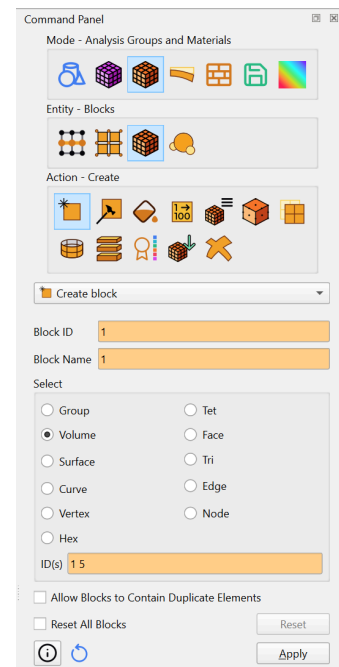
Command Panel

Mode - Analysis Groups and Materials

Entity - Blocks

Action - Create

Create block

Block ID 1

Block Name 1

Select

| | |
|---|---|
| Group | Tet |
| Volume | Face |
| Surface | Tri |
| Curve | Edge |
| Vertex | Node |
| Hex | |

ID(s) 1 5

Allow Blocks to Contain Duplicate Elements

Reset All Blocks

Reset

Apply